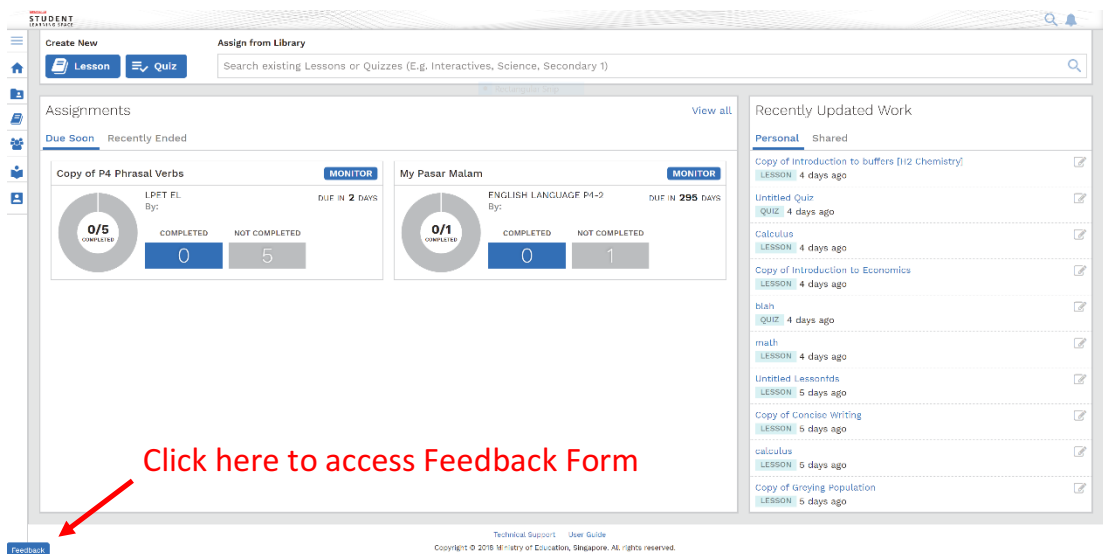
STUDENT LEARNING SPACE

Create New

Lesson

Quiz

Assign from Library

Search existing Lessons or Quizzes (E.g. Interactives, Science, Secondary 1)

Assignments

View all

Due Soon

Recently Ended

Copy of P4 Phrasal Verbs

MONITOR

LPFT EL

By:

DUE IN 2 DAYS

0/5

COMPLETED

COMPLETED

NOT COMPLETED

0

5

My Pasar Malam

MONITOR

ENGLISH LANGUAGE P4-2

By:

DUE IN 295 DAYS

0/1

COMPLETED

COMPLETED

NOT COMPLETED

0

1

Recently Updated Work

Personal

Shared

Copy of Introduction to buffers [H2 Chemistry]

LESSON 4 days ago

Untitled Quiz

QUIZ 4 days ago

Calculus

LESSON 4 days ago

Copy of Introduction to Economics

LESSON 4 days ago

blah

QUIZ 4 days ago

math

LESSON 4 days ago

Untitled Lessonids

LESSON 5 days ago

Copy of Concise Writing

LESSON 5 days ago

calculus

LESSON 5 days ago

Copy of Greying Population

LESSON 5 days ago

Click here to access Feedback Form

Feedback

Technical Support User Guide

Copyright © 2018 Ministry of Education, Singapore. All rights reserved.